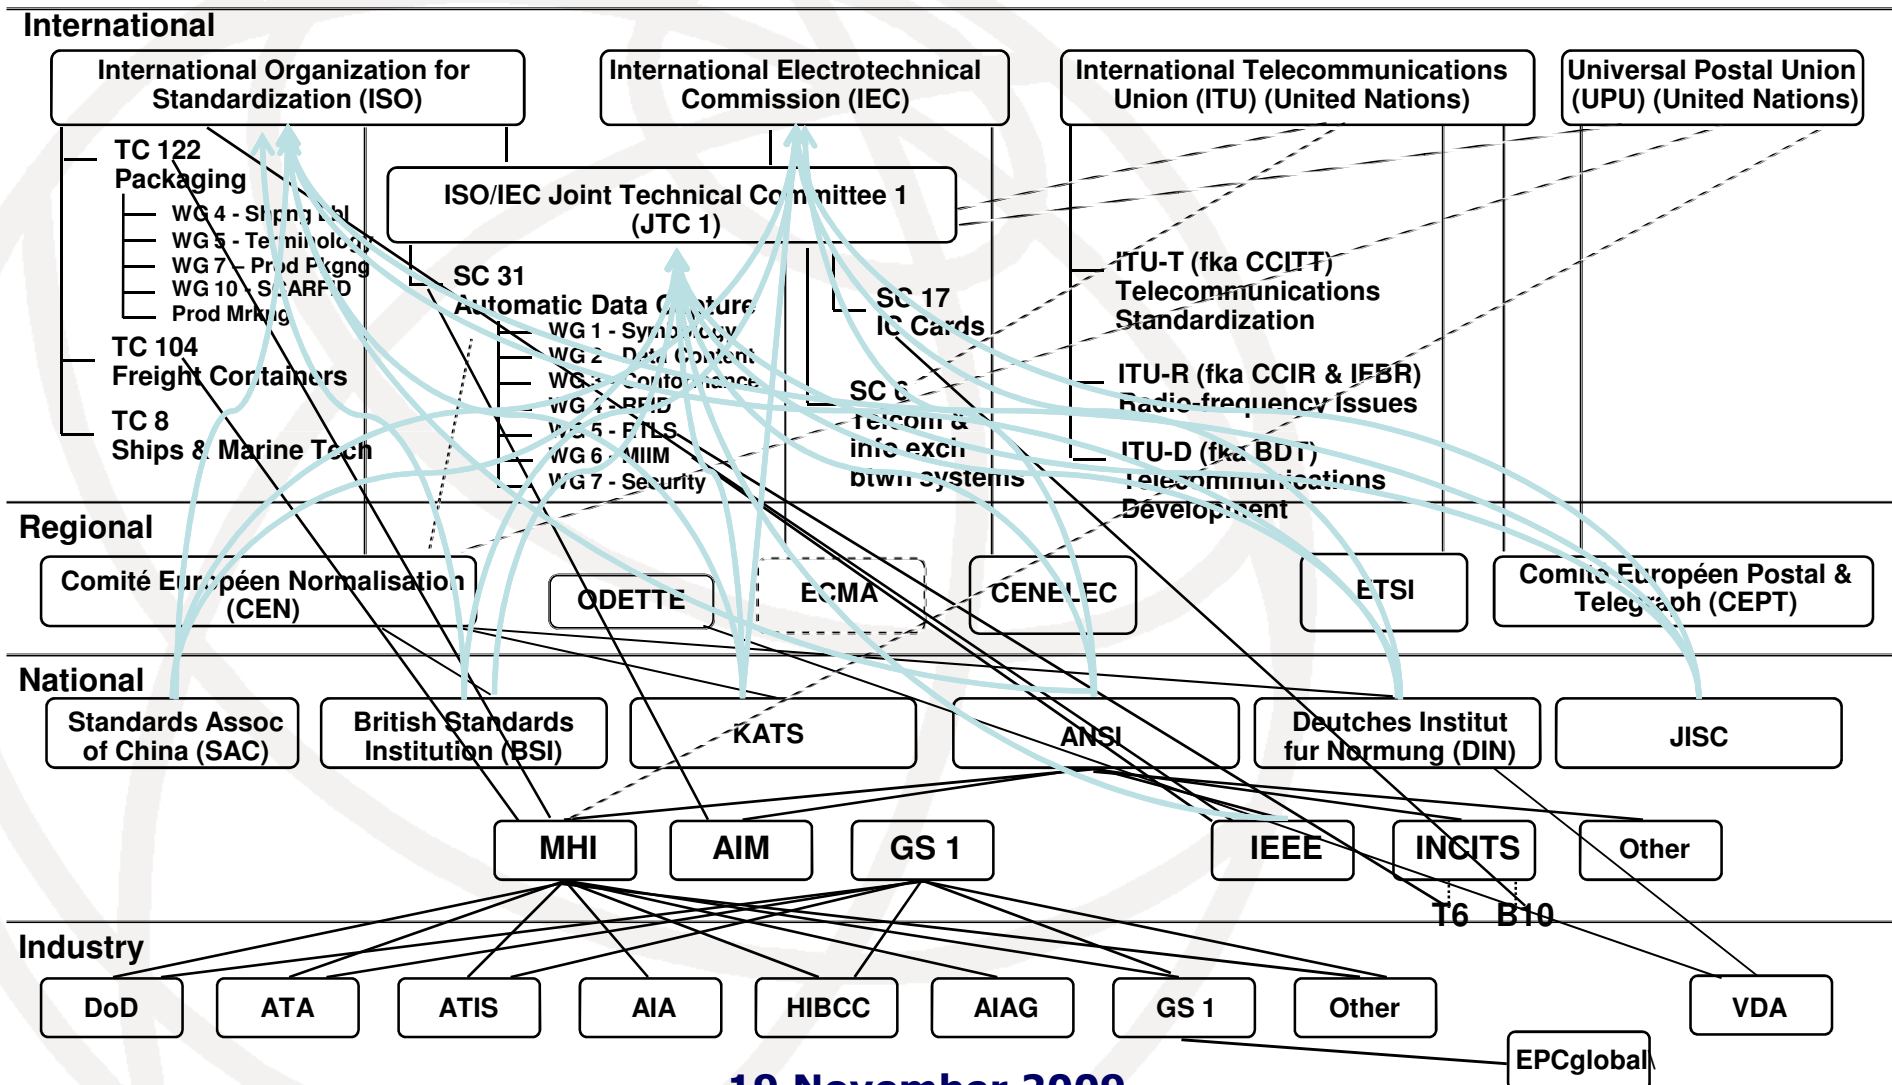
International

International Organization for Standardization (ISO)

International Electrotechnical Commission (IEC)

International Telecommunications Union (ITU) (United Nations)

Universal Postal Union (UPU) (United Nations)

TC 122 Packaging

WG 4 - Shpng Lbl
WG 5 - Terminology
WG 7 - Prod Pkgng
WG 10 - SC RFID
Prod Mrkng

TC 104 Freight Containers

TC 8 Ships & Marine Tech

ISO/IEC Joint Technical Committee 1 (JTC 1)

SC 31 Automatic Data Capture

WG 1 - Symbology
WG 2 - Data Content
WG 3 - Conformance
WG 4 - RFID
WG 5 - RTLS
WG 6 - MIIM
WG 7 - Security

SC 17 IC Cards

SC 6 Telcom & info exch btwn systems

ITU-T (fka CCITT) Telecommunications Standardization

ITU-R (fka CCIR & IFBR) Radio-frequency Issues

ITU-D (fka BDT) Telecommunications Development

Regional

Comité Européen Normalisation (CEN)

ODETTE

ECMA

CENELEC

ETSI

Comité Européen Postal & Telegraph (CEPT)

National

Standards Assoc of China (SAC)

British Standards Institution (BSI)

KATS

ANSI

Deutches Institut fur Normung (DIN)

JISC

MHI

AIM

GS 1

IEEE

INCITS

Other

T6

B10

Industry

DoD

ATA

ATIS

AIA

HIBCC

AIAG

GS 1

Other

VDA

EPCglobal

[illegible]